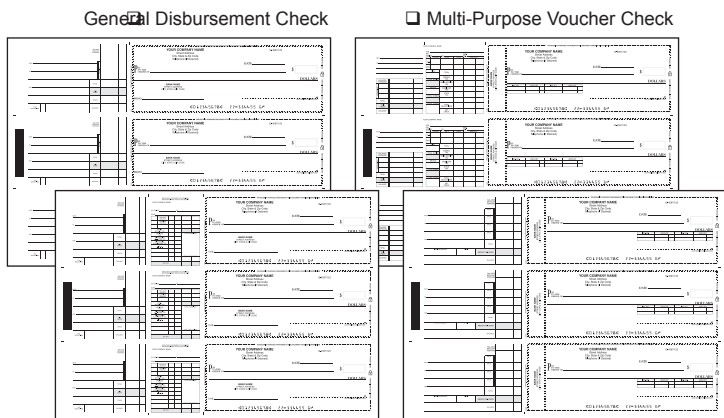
General Disbursement Check

☐ Multi-Purpose Voucher Check

YOUR COMPANY NAME
Street Address
City, State & Zip Code
Telephone Number

DATE

$

DOLLARS

BANK NAME

YOUR COMPANY NAME
Street Address
City, State & Zip Code
Telephone Number

DATE

$

DOLLARS

BANK NAME

YOUR COMPANY NAME
Street Address
City, State & Zip Code
Telephone Number

DATE

$

DOLLARS

BANK NAME

YOUR COMPANY NAME
Street Address
City, State & Zip Code
Telephone Number

DATE

$

DOLLARS

YOUR COMPANY NAME
Street Address
City, State & Zip Code
Telephone Number

DATE

$

DOLLARS

BANK NAME

YOUR COMPANY NAME
Street Address
City, State & Zip Code
Telephone Number

DATE

$

DOLLARS

BANK NAME

YOUR COMPANY NAME
Street Address
City, State & Zip Code
Telephone Number

DATE

$

DOLLARS

YOUR COMPANY NAME
Street Address
City, State & Zip Code
Telephone Number

DATE

$

DOLLARS

YOUR COMPANY NAME
Street Address
City, State & Zip Code
Telephone Number

DATE

$

DOLLARS

YOUR COMPANY NAME
Street Address
City, State & Zip Code
Telephone Number

DATE

$

DOLLARS